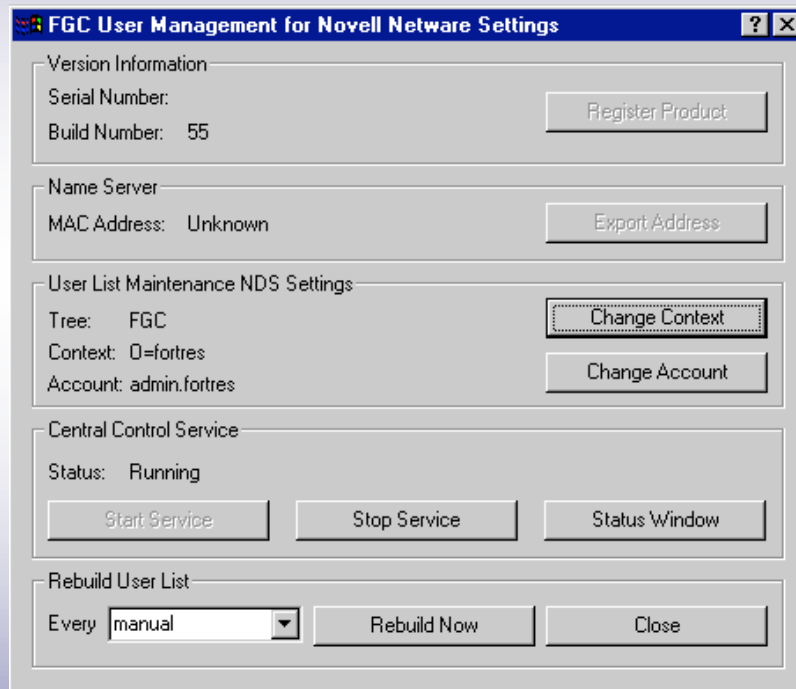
FGC User Management for Novell Netware Settings

? X

Version Information

Serial Number:

Build Number: 55

Register Product

Name Server

MAC Address: Unknown

Export Address

User List Maintenance NDS Settings

Tree: FGC

Context: O=fortres

Account: admin.fortres

Change Context

Change Account

Central Control Service

Status: Running

Start Service

Stop Service

Status Window

Rebuild User List

Every manual

Rebuild Now

Close